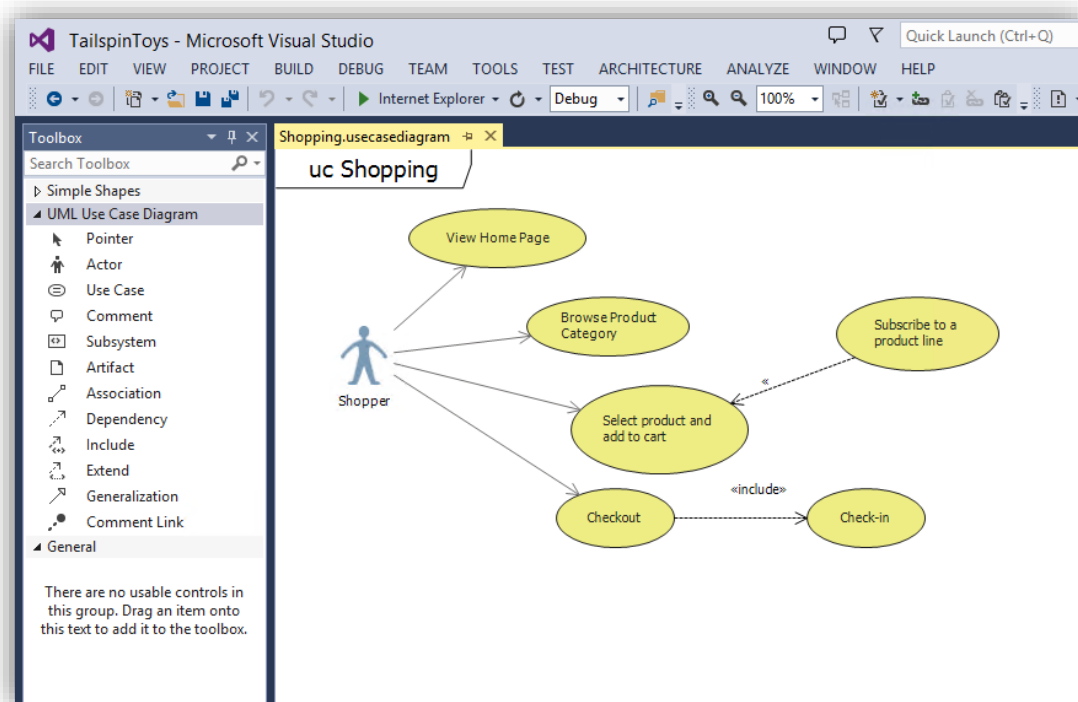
TailspinToys - Microsoft Visual Studio

Quick Launch (Ctrl+Q)

FILE EDIT VIEW PROJECT BUILD DEBUG TEAM TOOLS TEST ARCHITECTURE ANALYZE WINDOW HELP

Internet Explorer Debug 100%

Toolbox

Search Toolbox

Simple Shapes

UML Use Case Diagram

Pointer

Actor

Use Case

Comment

Subsystem

Artifact

Association

Dependency

Include

Extend

Generalization

Comment Link

General

There are no usable controls in this group. Drag an item onto this text to add it to the toolbox.

Shopping.usecasediagram

uc Shopping

View Home Page

Browse Product Category

Subscribe to a product line

«

Shopper

Select product and add to cart

«include»

Checkout

Check-in